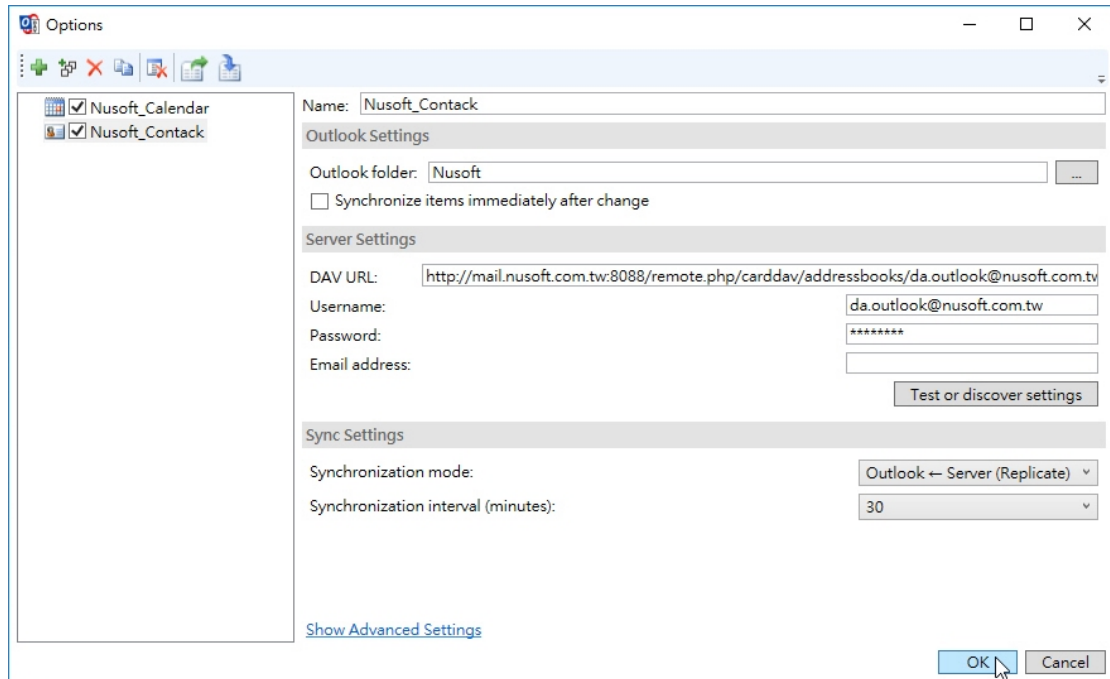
Options

Nusoft_Calendar
Nusoft_Contack

Name: Nusoft_Contack

Outlook Settings

Outlook folder: Nusoft ...

Synchronize items immediately after change

Server Settings

DAV URL: http://mail.nusoft.com.tw:8088/remote.php/carddav/addressbooks/da.outlook@nusoft.com.tv

Username: da.outlook@nusoft.com.tw

Password: ********

Email address:

Test or discover settings

Sync Settings

Synchronization mode: Outlook ← Server (Replicate)

Synchronization interval (minutes): 30

Show Advanced Settings

OK Cancel